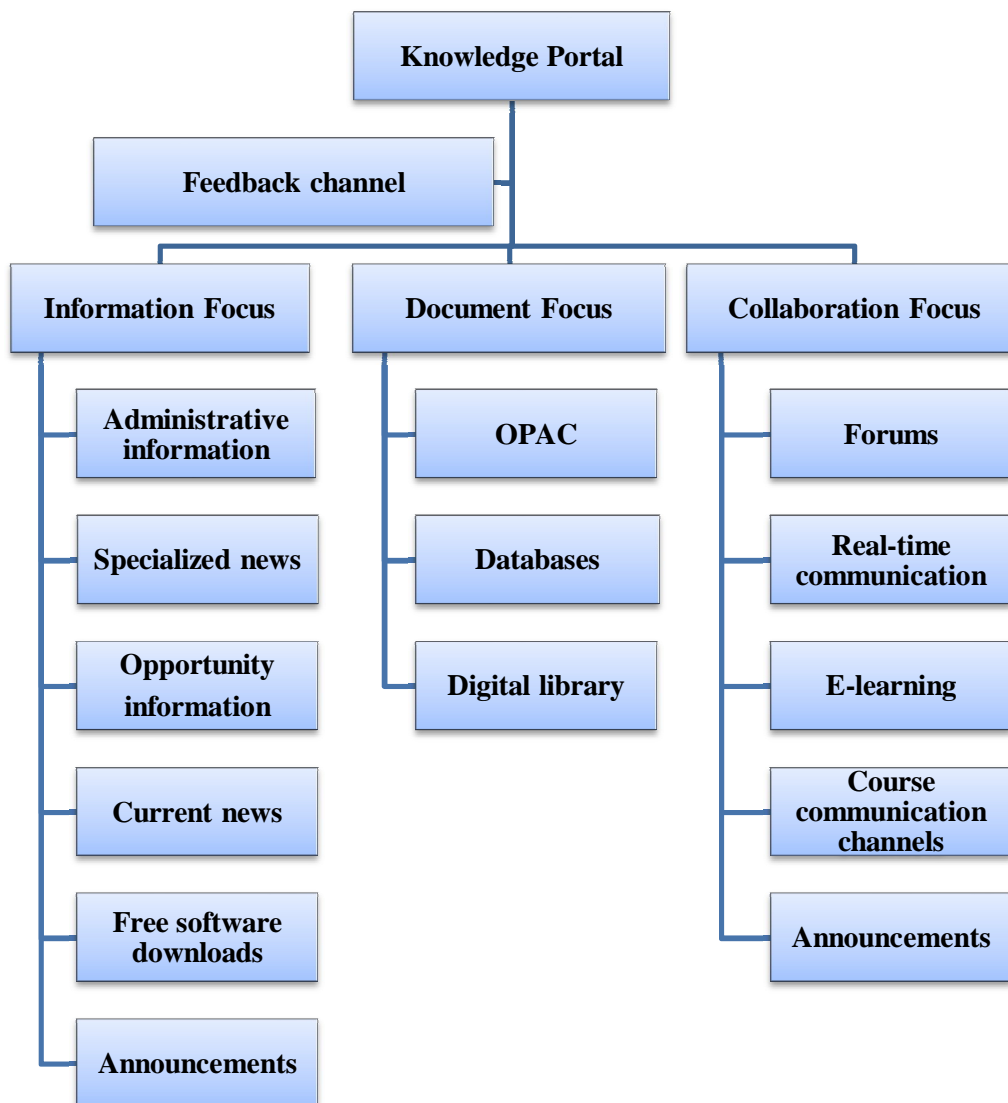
Knowledge Portal

Feedback channel

Information Focus

Administrative information

Specialized news

Opportunity information

Current news

Free software downloads

Announcements

Document Focus

OPAC

Databases

Digital library

Collaboration Focus

Forums

Real-time communication

E-learning

Course communication channels

Announcements